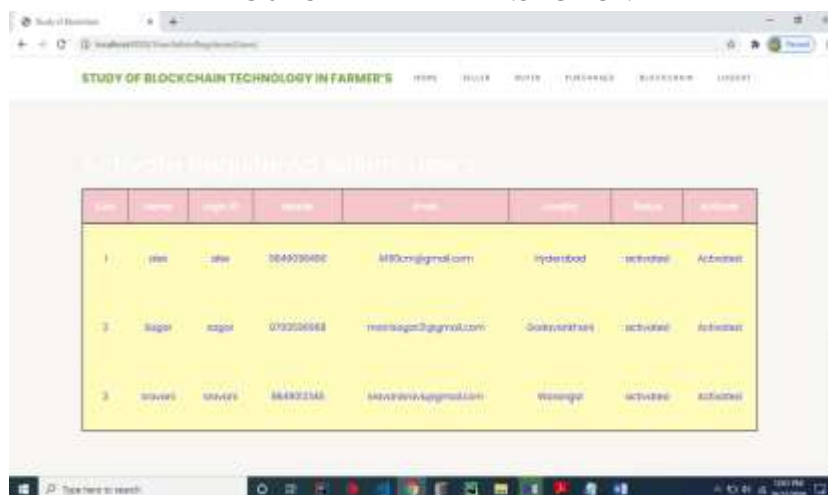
STUDY OF BLOCKCHAIN TECHNOLOGY IN FARMER'S

HOME SELLER BUYER PURCHASE BLOCKCHAIN LOGOUT

| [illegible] | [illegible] | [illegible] | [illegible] | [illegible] | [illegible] | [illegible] | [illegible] |
|---|---|---|---|---|---|---|---|
| 1 | alex | alex | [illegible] | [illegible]@gmail.com | Hyderabad | activated | Activated |
| 2 | Sagar | sagar | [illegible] | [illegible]@gmail.com | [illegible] | activated | Activated |
| 3 | sravani | sravani | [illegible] | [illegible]@gmail.com | Warangal | activated | Activated |

Type here to search